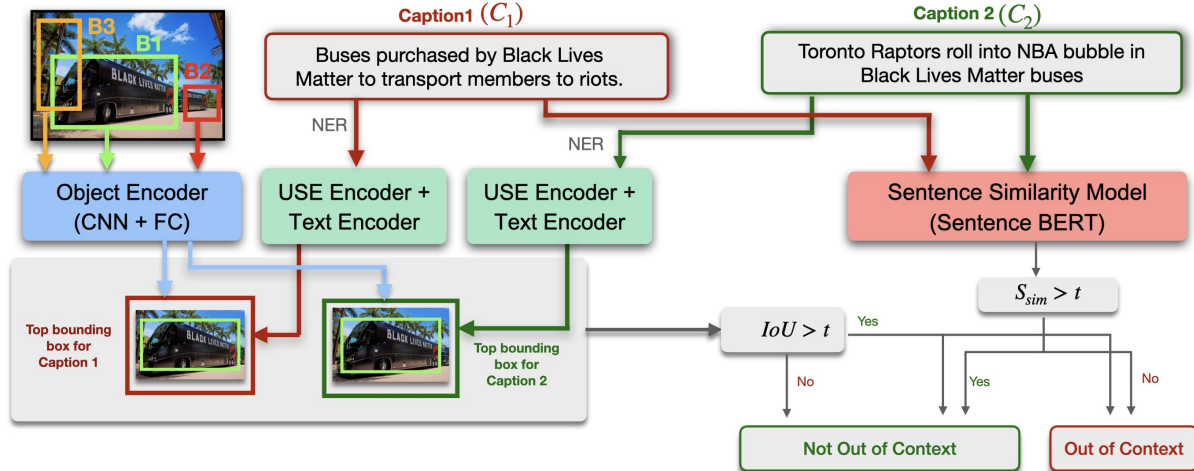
B3
B1
B2
BLACK LIVES MATTER

Caption1 $(C_1)$

Buses purchased by Black Lives Matter to transport members to riots.

Caption 2 $(C_2)$

Toronto Raptors roll into NBA bubble in Black Lives Matter buses

NER

NER

Object Encoder (CNN + FC)

USE Encoder + Text Encoder

USE Encoder + Text Encoder

Sentence Similarity Model (Sentence BERT)

Top bounding box for Caption 1

BLACK LIVES MATTER

BLACK LIVES MATTER

Top bounding box for Caption 2

$IoU > t$

Yes

No

$S_{sim} > t$

Yes

No

Not Out of Context

Out of Context